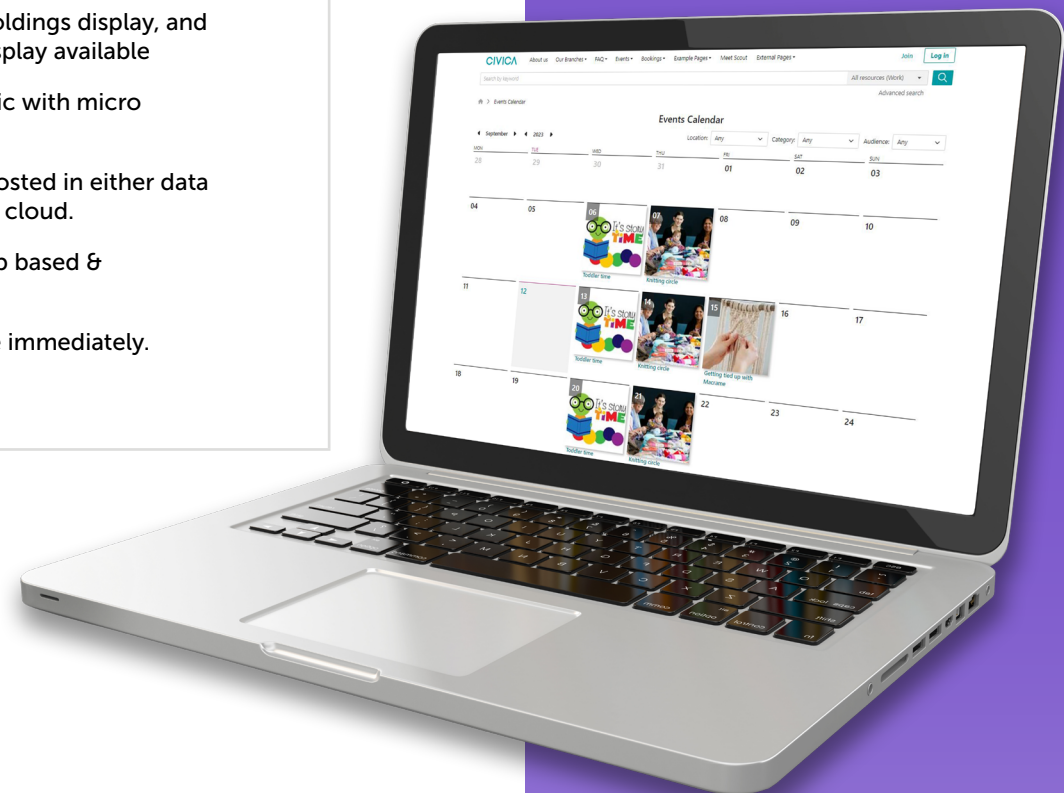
oldings display, and
splay available

ic with micro

osted in either data
cloud.

o based &

immediately.

CIVICA About us Our Branches FAQ Events Bookings Example Pages Meet Scout External Pages Join Log in

Search by keyword All resources (Work) Advanced search

Events Calendar

Events Calendar

September 2023 Location: Any Category: Any Audience: Any

| MON | TUE | WED | THU | FRI | SAT | SUN |
|---|---|---|---|---|---|---|
| 28 | 29 | 30 | 31 | 01 | 02 | 03 |
| 04 | 05 | 06 Toddler time | 07 Knitting circle | 08 | 09 | 10 |
| 11 | 12 | 13 Toddler time | 14 Knitting circle | 15 Getting tied up with Macrame | 16 | 17 |
| 18 | 19 | 20 Toddler time | 21 Knitting circle | 22 | 23 | 24 |

It's story TIME